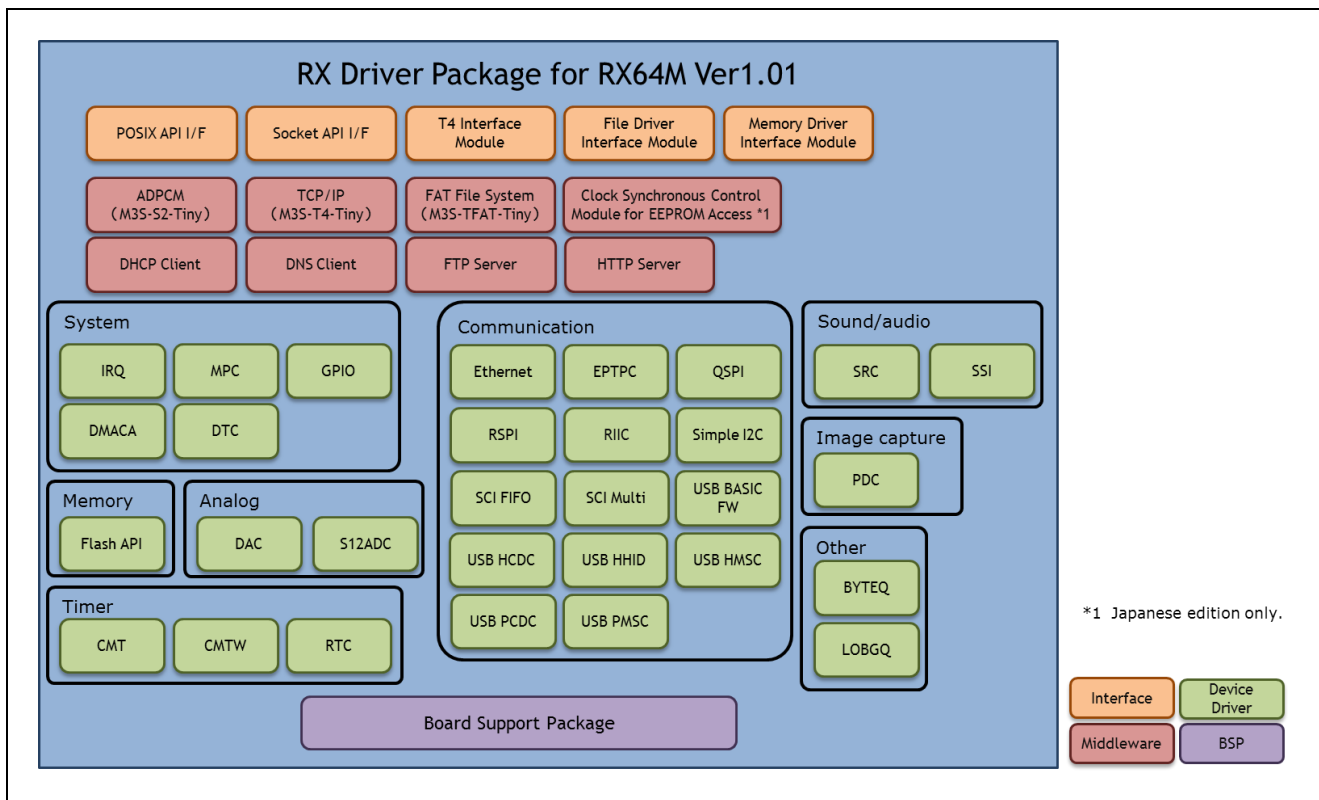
RX Driver Package for RX64M Ver1.01

POSIX API I/F

Socket API I/F

T4 Interface Module

File Driver Interface Module

Memory Driver Interface Module

ADPCM (M3S-S2-Tiny)

TCP/IP (M3S-T4-Tiny)

FAT File System (M3S-TFAT-Tiny)

Clock Synchronous Control Module for EEPROM Access *1

DHCP Client

DNS Client

FTP Server

HTTP Server

System

IRQ

MPC

GPIO

DMACA

DTC

Memory

Flash API

Analog

DAC

S12ADC

Timer

CMT

CMTW

RTC

Communication

Ethernet

EPTPC

QSPI

RSPI

RIIC

Simple I2C

SCI FIFO

SCI Multi

USB BASIC FW

USB HCDC

USB HHID

USB HMSC

USB PCDC

USB PMSC

Sound/audio

SRC

SSI

Image capture

PDC

Other

BYTEQ

LOBGQ

Board Support Package

*1 Japanese edition only.

Interface

Device Driver

Middleware

BSP